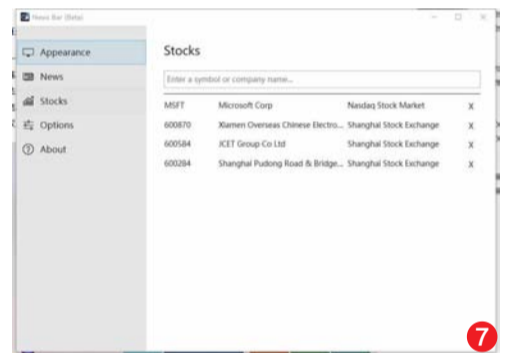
News Bar (Beta)

Appearance
News
Stocks
Options
About

Stocks

Enter a symbol or company name...

| | | | |
|---|---|---|---|
| MSFT | Microsoft Corp | Nasdaq Stock Market | X |
| 600870 | Xiamen Overseas Chinese Electro... | Shanghai Stock Exchange | X |
| 600584 | JCET Group Co Ltd | Shanghai Stock Exchange | X |
| 600284 | Shanghai Pudong Road & Bridge... | Shanghai Stock Exchange | X |

7